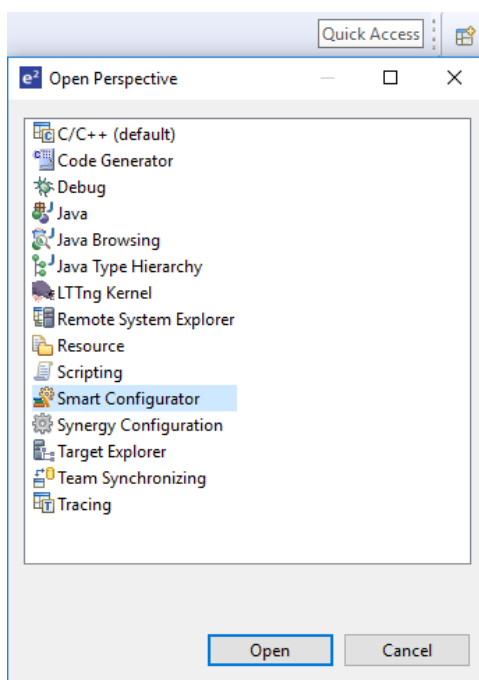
Quick Access

Open Perspective

C/C++ (default)
Code Generator
Debug
Java
Java Browsing
Java Type Hierarchy
LTTng Kernel
Remote System Explorer
Resource
Scripting
Smart Configurator
Synergy Configuration
Target Explorer
Team Synchronizing
Tracing

Open
Cancel